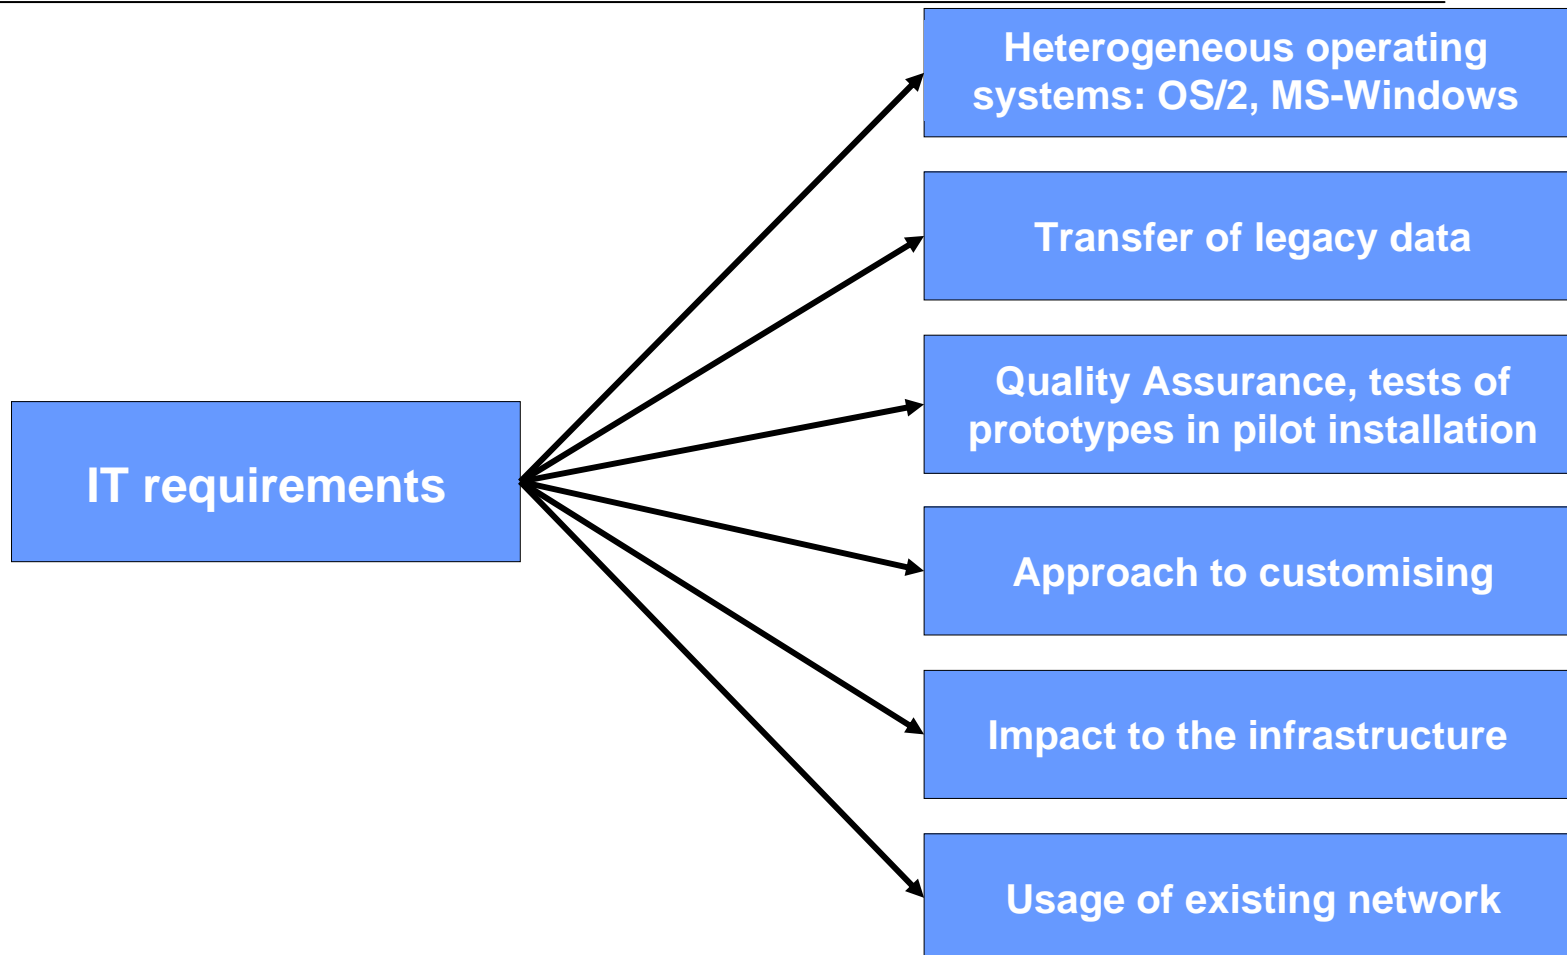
IT requirements

Heterogeneous operating systems: OS/2, MS-Windows

Transfer of legacy data

Quality Assurance, tests of prototypes in pilot installation

Approach to customising

Impact to the infrastructure

Usage of existing network